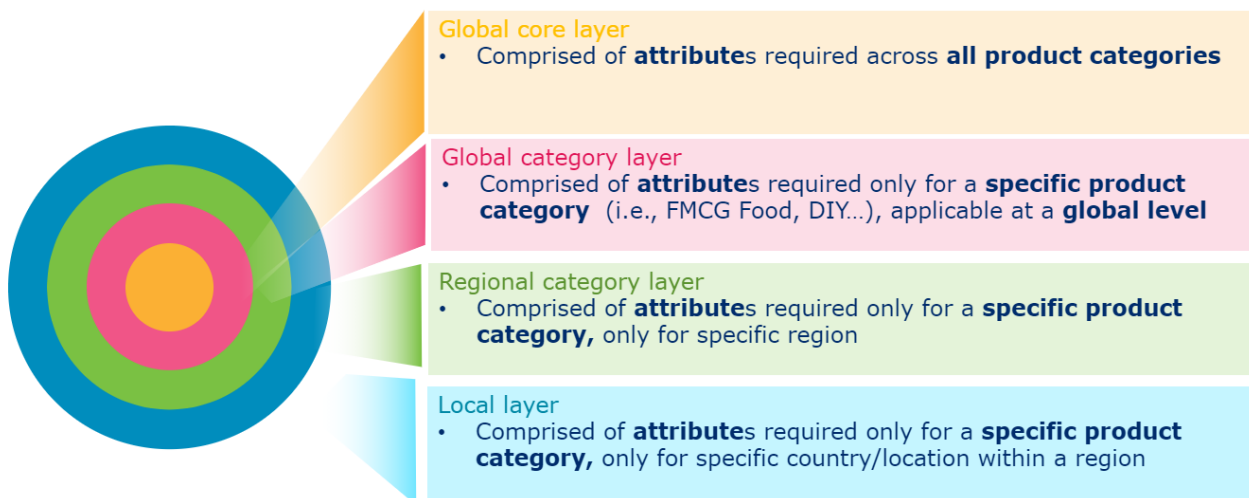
Global core layer
• Comprised of attributes required across all product categories

Global category layer
• Comprised of attributes required only for a specific product category (i.e., FMCG Food, DIY…), applicable at a global level

Regional category layer
• Comprised of attributes required only for a specific product category, only for specific region

Local layer
• Comprised of attributes required only for a specific product category, only for specific country/location within a region